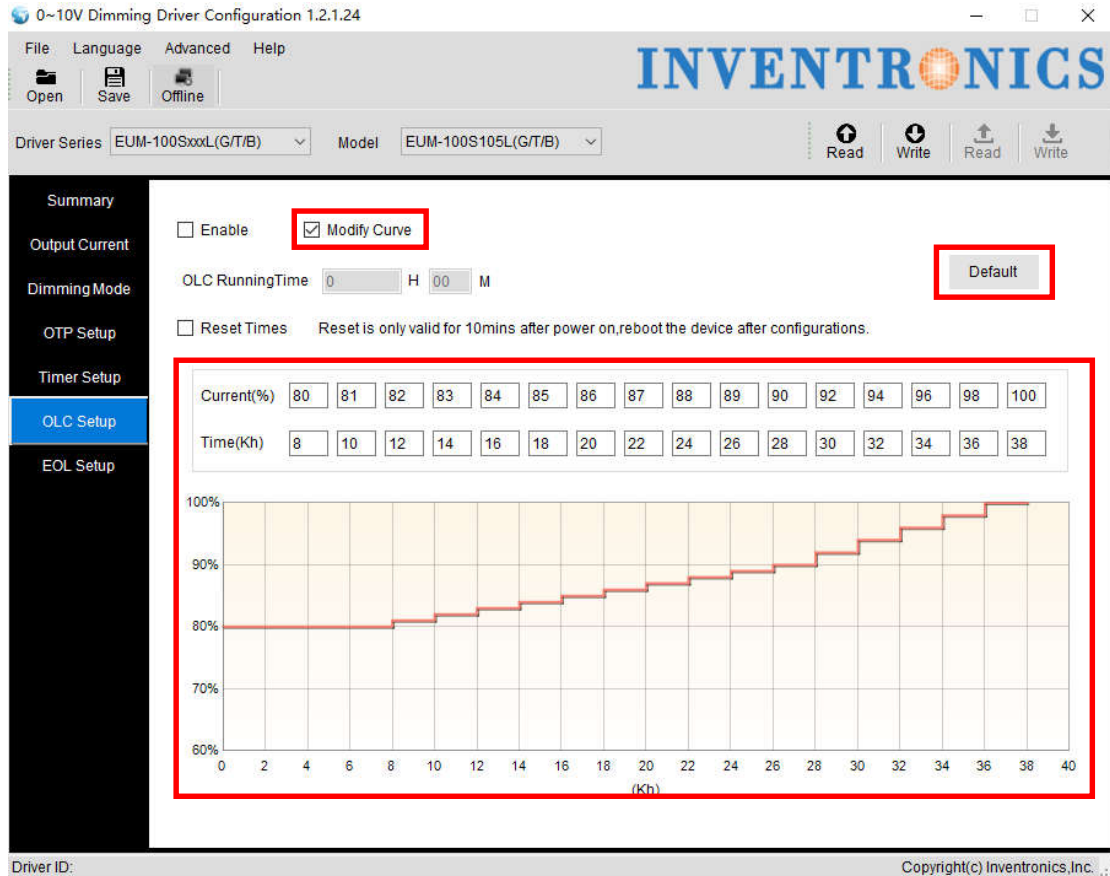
0~10V Dimming Driver Configuration 1.2.1.24

File Language Advanced Help

Open Save Offline

INVENTRONICS

Driver Series EUM-100SxxxL(G/T/B) Model EUM-100S105L(G/T/B)

Read Write Read Write

Summary
Output Current
Dimming Mode
OTP Setup
Timer Setup
OLC Setup
EOL Setup

Enable Modify Curve

OLC RunningTime 0 H 00 M

Default

Reset Times Reset is only valid for 10mins after power on,reboot the device after configurations.

| Current(%) | 80 | 81 | 82 | 83 | 84 | 85 | 86 | 87 | 88 | 89 | 90 | 92 | 94 | 96 | 98 | 100 |
|---|---|---|---|---|---|---|---|---|---|---|---|---|---|---|---|---|
| Time(Kh) | 8 | 10 | 12 | 14 | 16 | 18 | 20 | 22 | 24 | 26 | 28 | 30 | 32 | 34 | 36 | 38 |

100%
90%
80%
70%
60%
0 2 4 6 8 10 12 14 16 18 20 22 24 26 28 30 32 34 36 38 40
(Kh)

Driver ID:
Copyright(c) Inventronics,Inc.